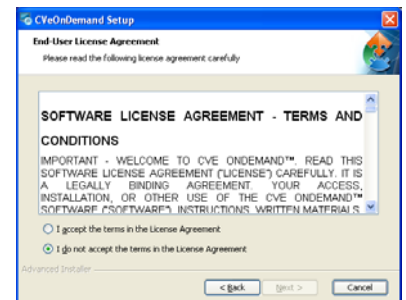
CVeOnDemand Setup

End-User License Agreement

Please read the following license agreement carefully

SOFTWARE LICENSE AGREEMENT - TERMS AND CONDITIONS

IMPORTANT - WELCOME TO CVE ONDEMAND™. READ THIS SOFTWARE LICENSE AGREEMENT ("LICENSE") CAREFULLY. IT IS A LEGALLY BINDING AGREEMENT. YOUR ACCESS, INSTALLATION, OR OTHER USE OF THE CVE ONDEMAND™ SOFTWARE ("SOFTWARE"), INSTRUCTIONS, WRITTEN MATERIALS

I accept the terms in the License Agreement

I do not accept the terms in the License Agreement

Advanced Installer

< Back

Next >

Cancel